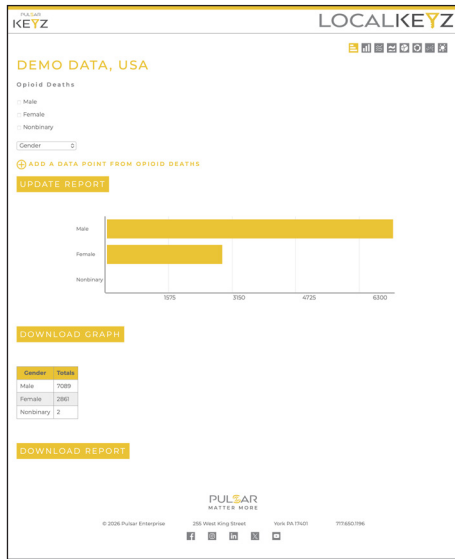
PULSAR KEYZ

LOCALKEYZ

DEMO DATA, USA

Opioid Deaths

Male

Female

Nonbinary

Gender

ADD A DATA POINT FROM OPIOID DEATHS

UPDATE REPORT

Male

Female

Nonbinary

1575 3150 4725 6300

DOWNLOAD GRAPH

| Gender | Totals |
|---|---|
| Male | 7089 |
| Female | 2861 |
| Nonbinary | 2 |

DOWNLOAD REPORT

PULSAR
MATTER MORE

© 2026 Pulsar Enterprise 255 West King Street York PA 17401 717.650.1196